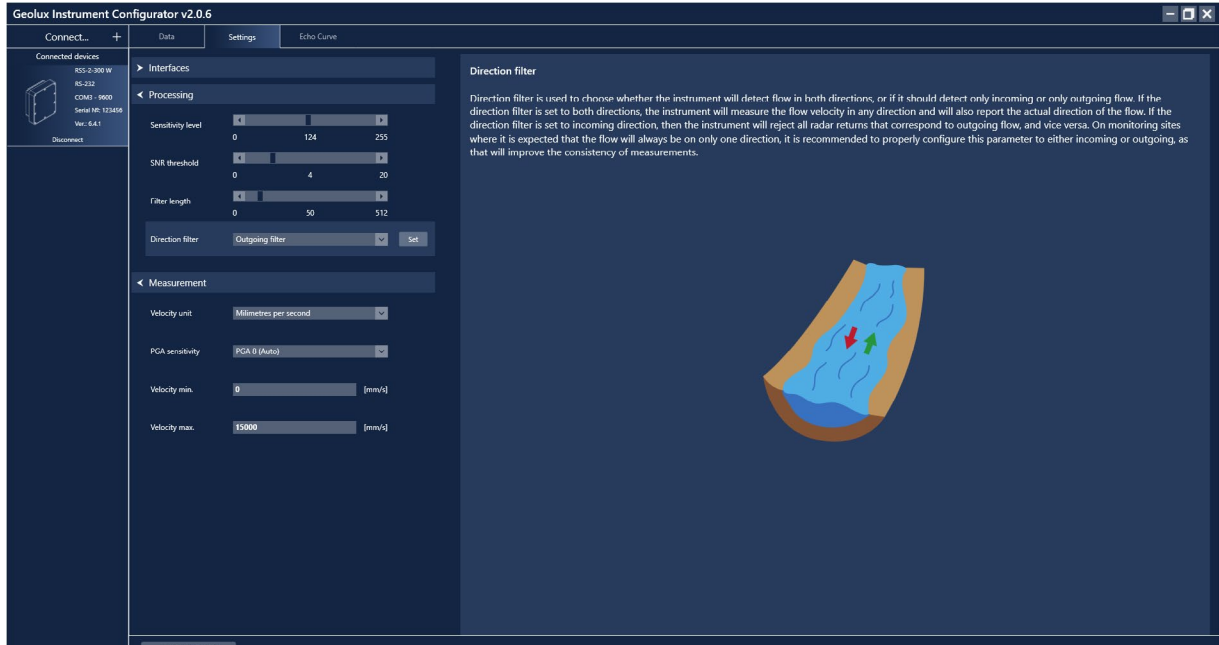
Geolux Instrument Configurator v2.0.6

Connect... +

Connected devices
RSS-2-300 W
RS-232
COM3 - 9600
Serial Nº: 123456
Ver.: 6.4.1
Disconnect

Data
Settings
Echo Curve

Interfaces

Processing

Sensitivity level
0 124 255

SNR threshold
0 4 20

Filter length
0 50 512

Direction filter
Outgoing filter
Set

Measurement

Velocity unit
Milimetres per second

PGA sensitivity
PGA 0 (Auto)

Velocity min.
0
[mm/s]

Velocity max.
15000
[mm/s]

Direction filter

Direction filter is used to choose whether the instrument will detect flow in both directions, or if it should detect only incoming or only outgoing flow. If the direction filter is set to both directions, the instrument will measure the flow velocity in any direction and will also report the actual direction of the flow. If the direction filter is set to incoming direction, then the instrument will reject all radar returns that correspond to outgoing flow, and vice versa. On monitoring sites where it is expected that the flow will always be on only one direction, it is recommended to properly configure this parameter to either incoming or outgoing, as that will improve the consistency of measurements.